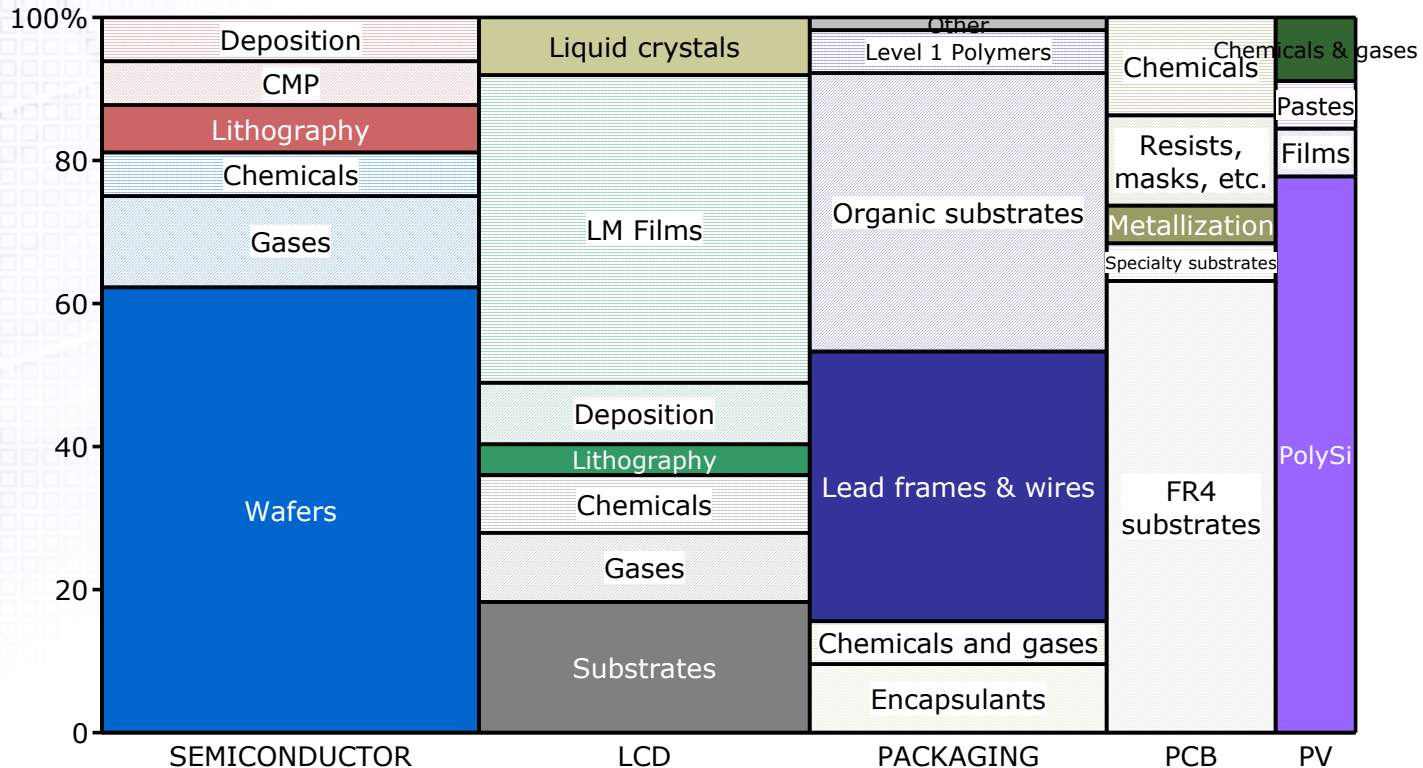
100%
80
60
40
20
0

Deposition
CMP
Lithography
Chemicals
Gases
Wafers

Liquid crystals
LM Films
Deposition
Lithography
Chemicals
Gases
Substrates

Other
Level 1 Polymers
Organic substrates
Lead frames & wires
Chemicals and gases
Encapsulants

Chemicals
Resists, masks, etc.
Metallization
Specialty substrates
FR4 substrates

Chemicals & gases
Pastes
Films
PolySi

SEMICONDUCTOR
LCD
PACKAGING
PCB
PV